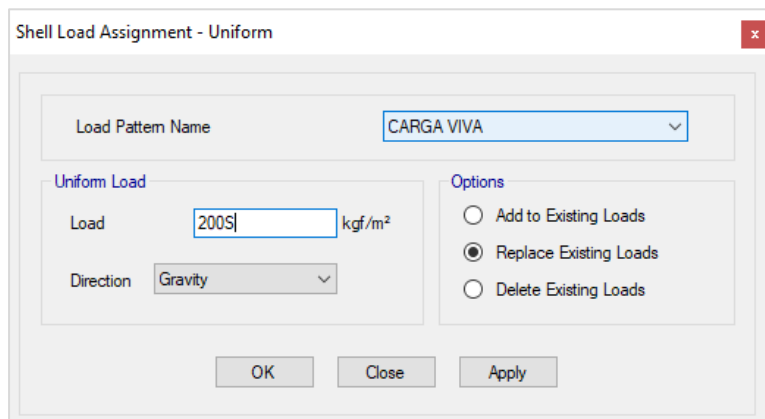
Shell Load Assignment - Uniform

x

Load Pattern Name

CARGA VIVA

Uniform Load

Load

200S

kgf/m²

Direction

Gravity

Options

Add to Existing Loads

Replace Existing Loads

Delete Existing Loads

OK

Close

Apply